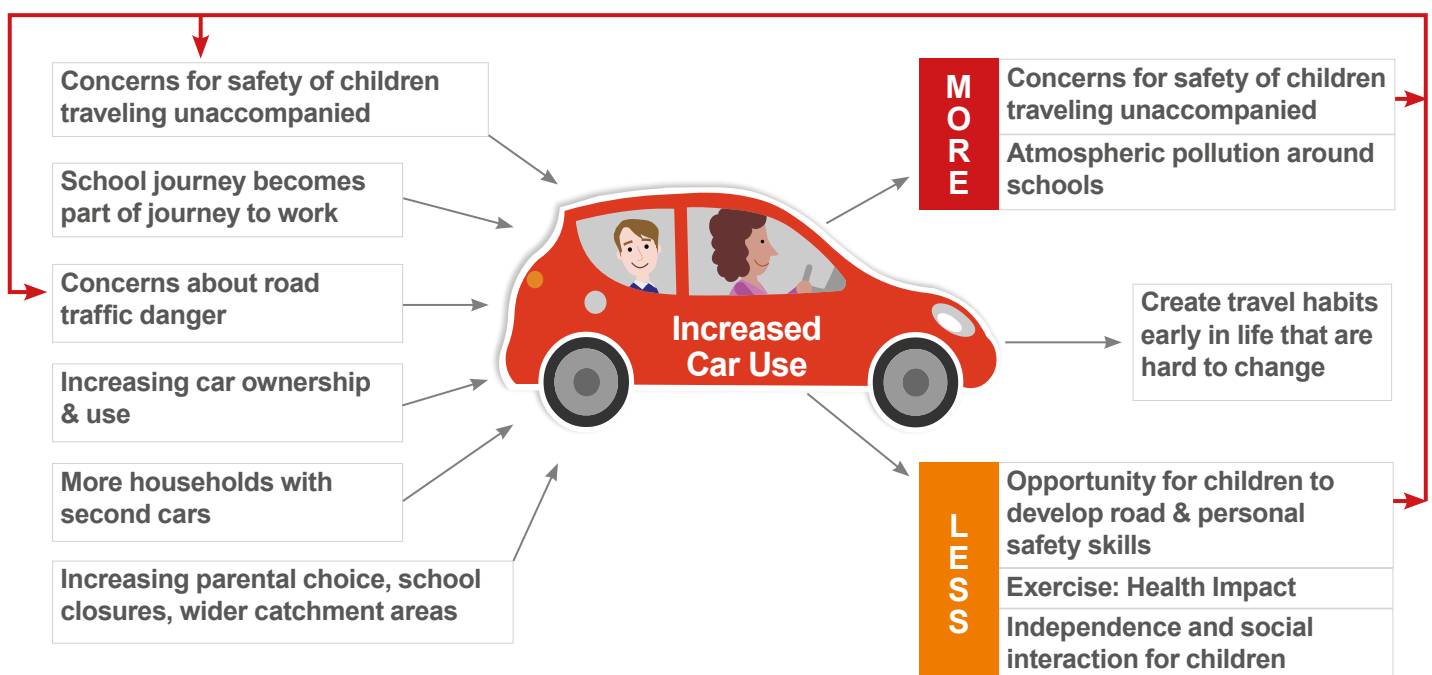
Concerns for safety of children traveling unaccompanied

School journey becomes part of journey to work

Concerns about road traffic danger

Increasing car ownership & use

More households with second cars

Increasing parental choice, school closures, wider catchment areas

Increased Car Use

MORE

Concerns for safety of children traveling unaccompanied

Atmospheric pollution around schools

Create travel habits early in life that are hard to change

LESS

Opportunity for children to develop road & personal safety skills

Exercise: Health Impact

Independence and social interaction for children